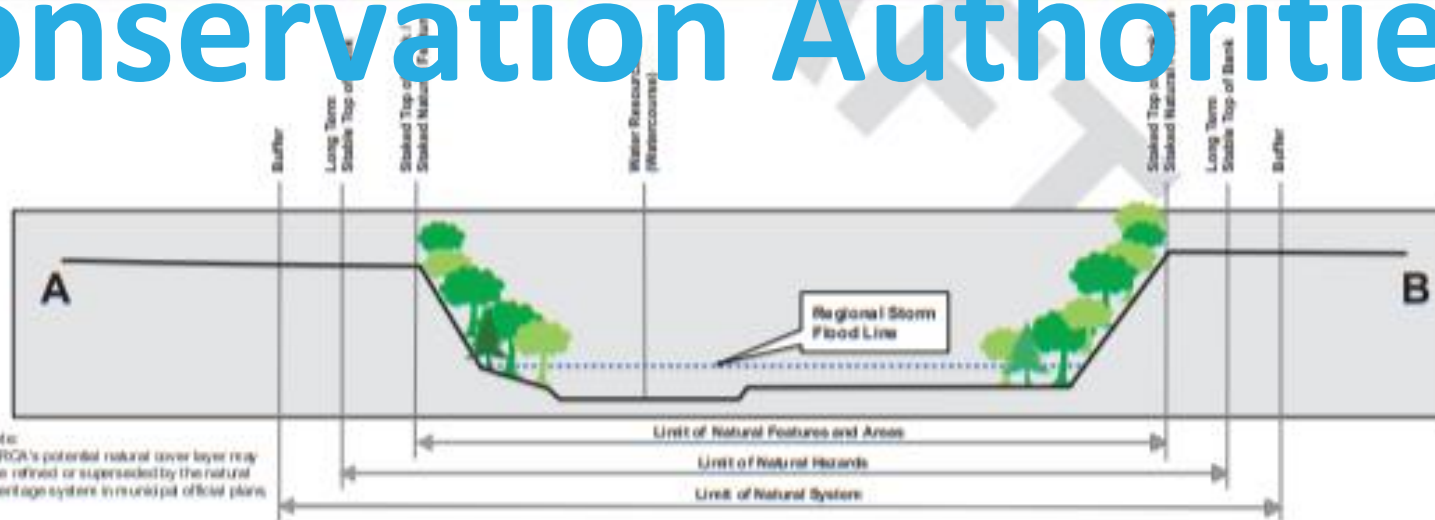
onservation Authoritie

Buffer

Long Term Stable Top of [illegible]

Staked Top of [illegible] Staked Natural F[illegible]

Water Resource (Watercourse)

Staked Top of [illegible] Staked Natural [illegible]

Long Term Stable Top of Bank

Buffer

A

B

Regional Storm Flood Line

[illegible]te:
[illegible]RCA's potential natural cover layer may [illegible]e refined or superseded by the natural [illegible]eritage system in municipal official plans.

Limit of Natural Features and Areas

Limit of Natural Hazards

Limit of Natural System